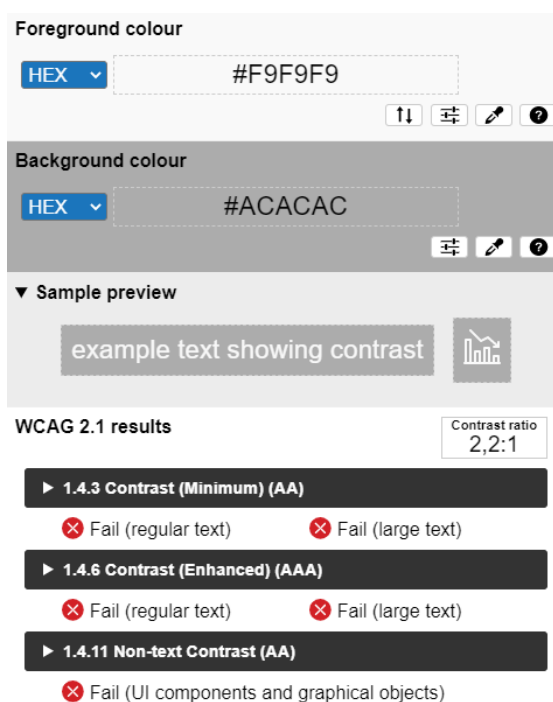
Foreground colour

HEX

#F9F9F9

Background colour

HEX

#ACACAC

▼ Sample preview

example text showing contrast

WCAG 2.1 results

Contrast ratio
2,2:1

▶ 1.4.3 Contrast (Minimum) (AA)

Fail (regular text)

Fail (large text)

▶ 1.4.6 Contrast (Enhanced) (AAA)

Fail (regular text)

Fail (large text)

▶ 1.4.11 Non-text Contrast (AA)

Fail (UI components and graphical objects)